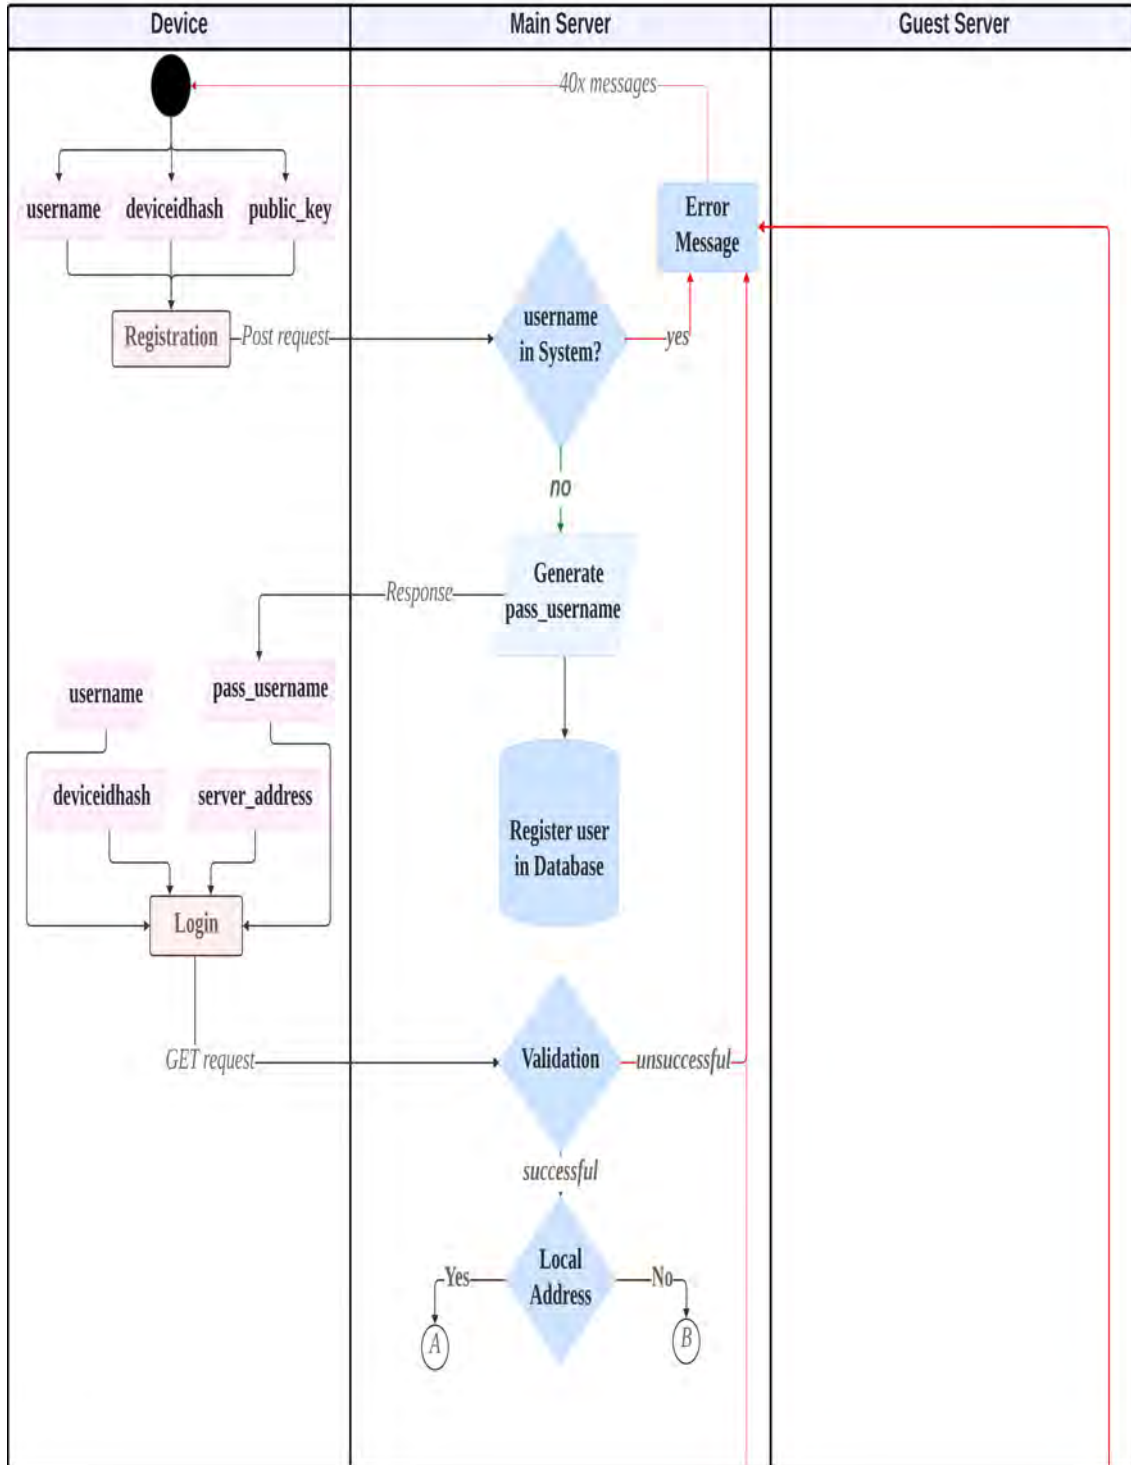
| Device | Main Server | Guest Server |
|---|---|---|

40x messages

username deviceidhash public_key

Error Message

Registration Post request

username in System?

yes

no

Generate pass_username

Response

username pass_username

deviceidhash server_address

Register user in Database

Login

GET request

Validation

unsuccessful

successful

Yes

Local Address

No

A

B